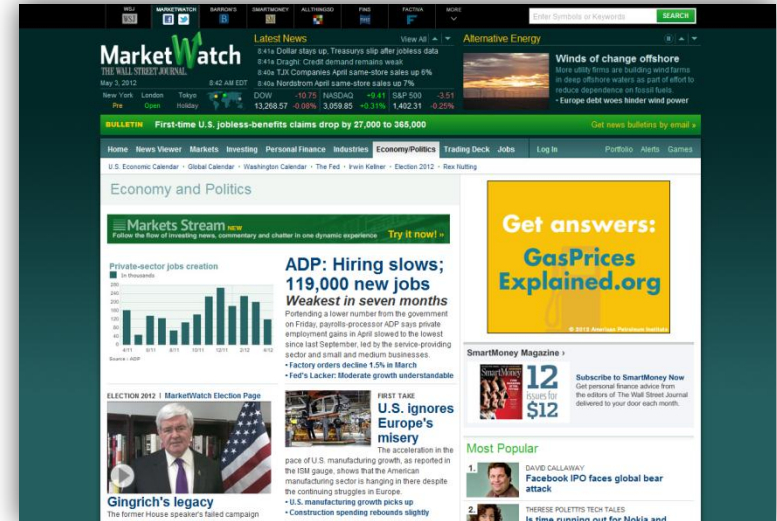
WSJ | MARKETWATCH | BARRON'S | SMARTMONEY | ALLTHINGSD | FINS | FACTIVA | MORE

Enter Symbols or Keywords SEARCH

MarketWatch
THE WALL STREET JOURNAL
May 3, 2012 8:42 AM EDT

Latest News View All
8:41a Dollar stays up, Treasurys slip after jobless data
8:41a Draghi: Credit demand remains weak
8:40a TJX Companies April same-store sales up 6%
8:40a Nordstrom April same-store sales up 7%

| New York | London | Tokyo |
|---|---|---|
| Pre | Open | Holiday |

| DOW | -10.75 | NASDAQ | +9.41 | S&P 500 | -3.51 |
|---|---|---|---|---|---|
| 13,268.57 | -0.08% | 3,059.85 | +0.31% | 1,402.31 | -0.25% |

Alternative Energy
Winds of change offshore
More utility firms are building wind farms in deep offshore waters as part of effort to reduce dependence on fossil fuels.
• Europe debt woes hinder wind power

BULLETIN First-time U.S. jobless-benefits claims drop by 27,000 to 365,000
Get news bulletins by email »

Home | News Viewer | Markets | Investing | Personal Finance | Industries | Economy/Politics | Trading Deck | Jobs | Log In | Portfolio | Alerts | Games

U.S. Economic Calendar • Global Calendar • Washington Calendar • The Fed • Irwin Kellner • Election 2012 • Rex Nutting

Economy and Politics

Markets Stream NEW
Follow the flow of investing news, commentary and chatter in one dynamic experience Try it now! »

Private-sector jobs creation
In thousands
Source : ADP

ADP: Hiring slows; 119,000 new jobs
Weakest in seven months
Portending a lower number from the government on Friday, payrolls-processor ADP says private employment gains in April slowed to the lowest since last September, led by the service-providing sector and small and medium businesses.
• Factory orders decline 1.5% in March
• Fed's Lacker: Moderate growth understandable

ELECTION 2012 | MarketWatch Election Page
Gingrich's legacy
The former House speaker's failed campaign

FIRST TAKE
U.S. ignores Europe's misery
The acceleration in the pace of U.S. manufacturing growth, as reported in the ISM gauge, shows that the American manufacturing sector is hanging in there despite the continuing struggles in Europe.
• U.S. manufacturing growth picks up
• Construction spending rebounds slightly

Get answers:
GasPrices Explained.org
© 2012 American Petroleum Institute

SmartMoney Magazine ›
12 issues for $12
Subscribe to SmartMoney Now
Get personal finance advice from the editors of The Wall Street Journal delivered to your door each month.

Most Popular
1. DAVID CALLAWAY
Facebook IPO faces global bear attack
2. THERESE POLETTI'S TECH TALES
Is time running out for Nokia and